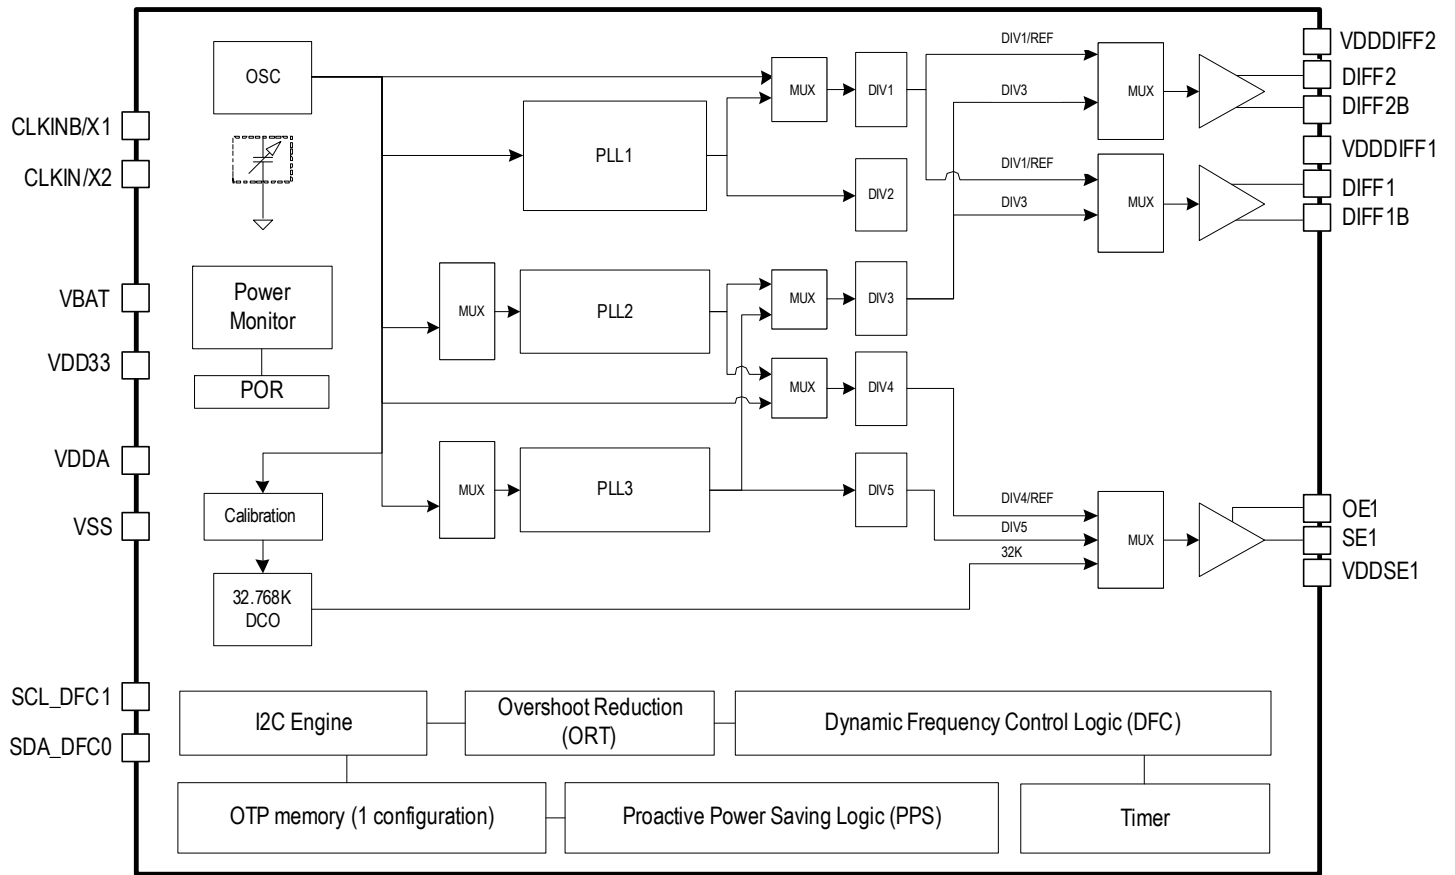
CLKINB/X1
CLKIN/X2
VBAT
VDD33
VDDA
VSS
SCL_DFC1
SDA_DFC0

OSC
Power Monitor
POR
Calibration
32.768K DCO

PLL1
MUX
PLL2
MUX
PLL3

MUX
DIV1
DIV2
MUX
DIV3
MUX
DIV4
DIV5

DIV1/REF
DIV3
MUX
DIV1/REF
DIV3
MUX
DIV4/REF
DIV5
32K
MUX

VDDDIFF2
DIFF2
DIFF2B
VDDDIFF1
DIFF1
DIFF1B
OE1
SE1
VDDSE1

I2C Engine
Overshoot Reduction (ORT)
Dynamic Frequency Control Logic (DFC)
OTP memory (1 configuration)
Proactive Power Saving Logic (PPS)
Timer